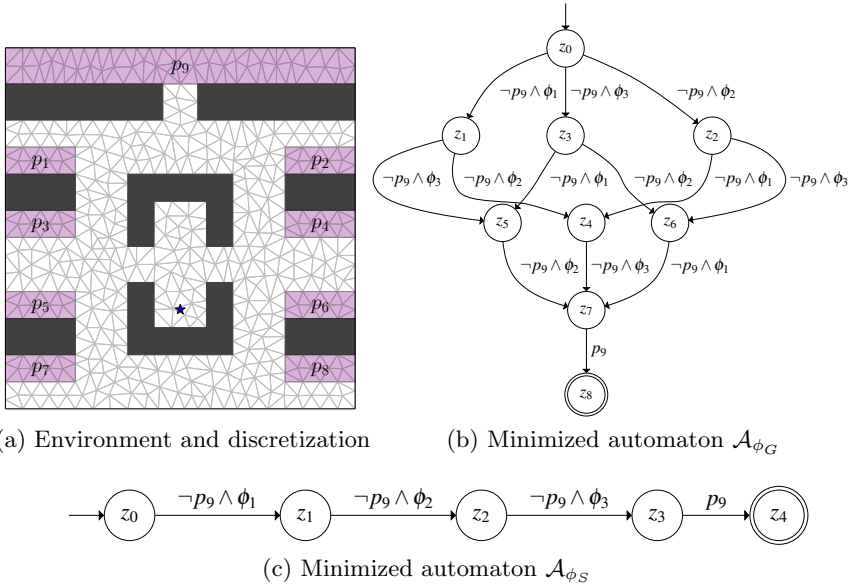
$p_9$

$p_1$

$p_2$

$p_3$

$p_4$

$p_5$

$p_6$

$p_7$

$p_8$

$z_0$

$\neg p_9 \wedge \phi_1$

$\neg p_9 \wedge \phi_3$

$\neg p_9 \wedge \phi_2$

$z_1$

$z_3$

$z_2$

$\neg p_9 \wedge \phi_3$

$\neg p_9 \wedge \phi_2$

$\neg p_9 \wedge \phi_1$

$\neg p_9 \wedge \phi_2$

$\neg p_9 \wedge \phi_1$

$\neg p_9 \wedge \phi_3$

$z_5$

$z_4$

$z_6$

$\neg p_9 \wedge \phi_2$

$\neg p_9 \wedge \phi_3$

$\neg p_9 \wedge \phi_1$

$z_7$

$p_9$

$z_8$

(a) Environment and discretization

(b) Minimized automaton $\mathcal{A}_{\phi_G}$

$z_0$ $\neg p_9 \wedge \phi_1$ $z_1$ $\neg p_9 \wedge \phi_2$ $z_2$ $\neg p_9 \wedge \phi_3$ $z_3$ $p_9$ $z_4$

(c) Minimized automaton $\mathcal{A}_{\phi_S}$